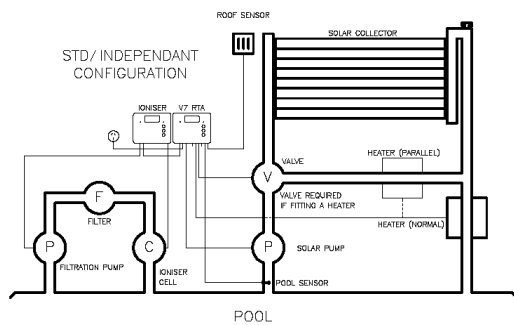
ROOF SENSOR

SOLAR COLLECTOR

STD/ INDEPENDANT CONFIGURATION

IONISER

V7 RTA

V

VALVE

HEATER (PARALLEL)

F

FILTER

VALVE REQUIRED IF FITTING A HEATER

HEATER (NORMAL)

P

C

P

SOLAR PUMP

FILTRATION PUMP

IONISER CELL

POOL SENSOR

POOL